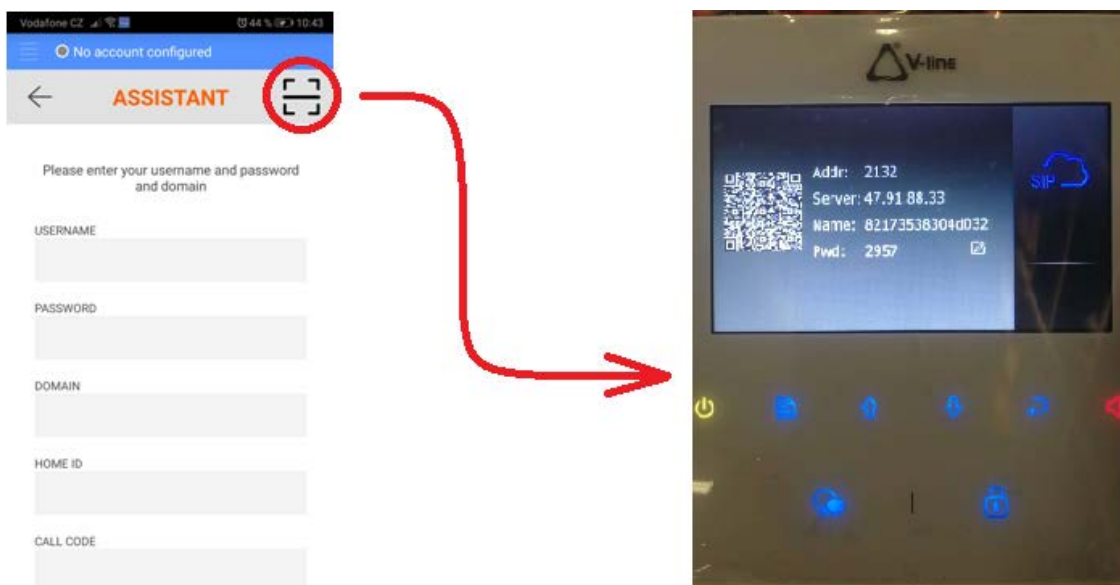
Vodafone CZ 44 % 10:43

No account configured

ASSISTANT

Please enter your username and password and domain

USERNAME

PASSWORD

DOMAIN

HOME ID

CALL CODE

V-line

Addr: 2132
Server: 47.91.88.33
Name: 82173538304d032
Pwd: 2957

SIP